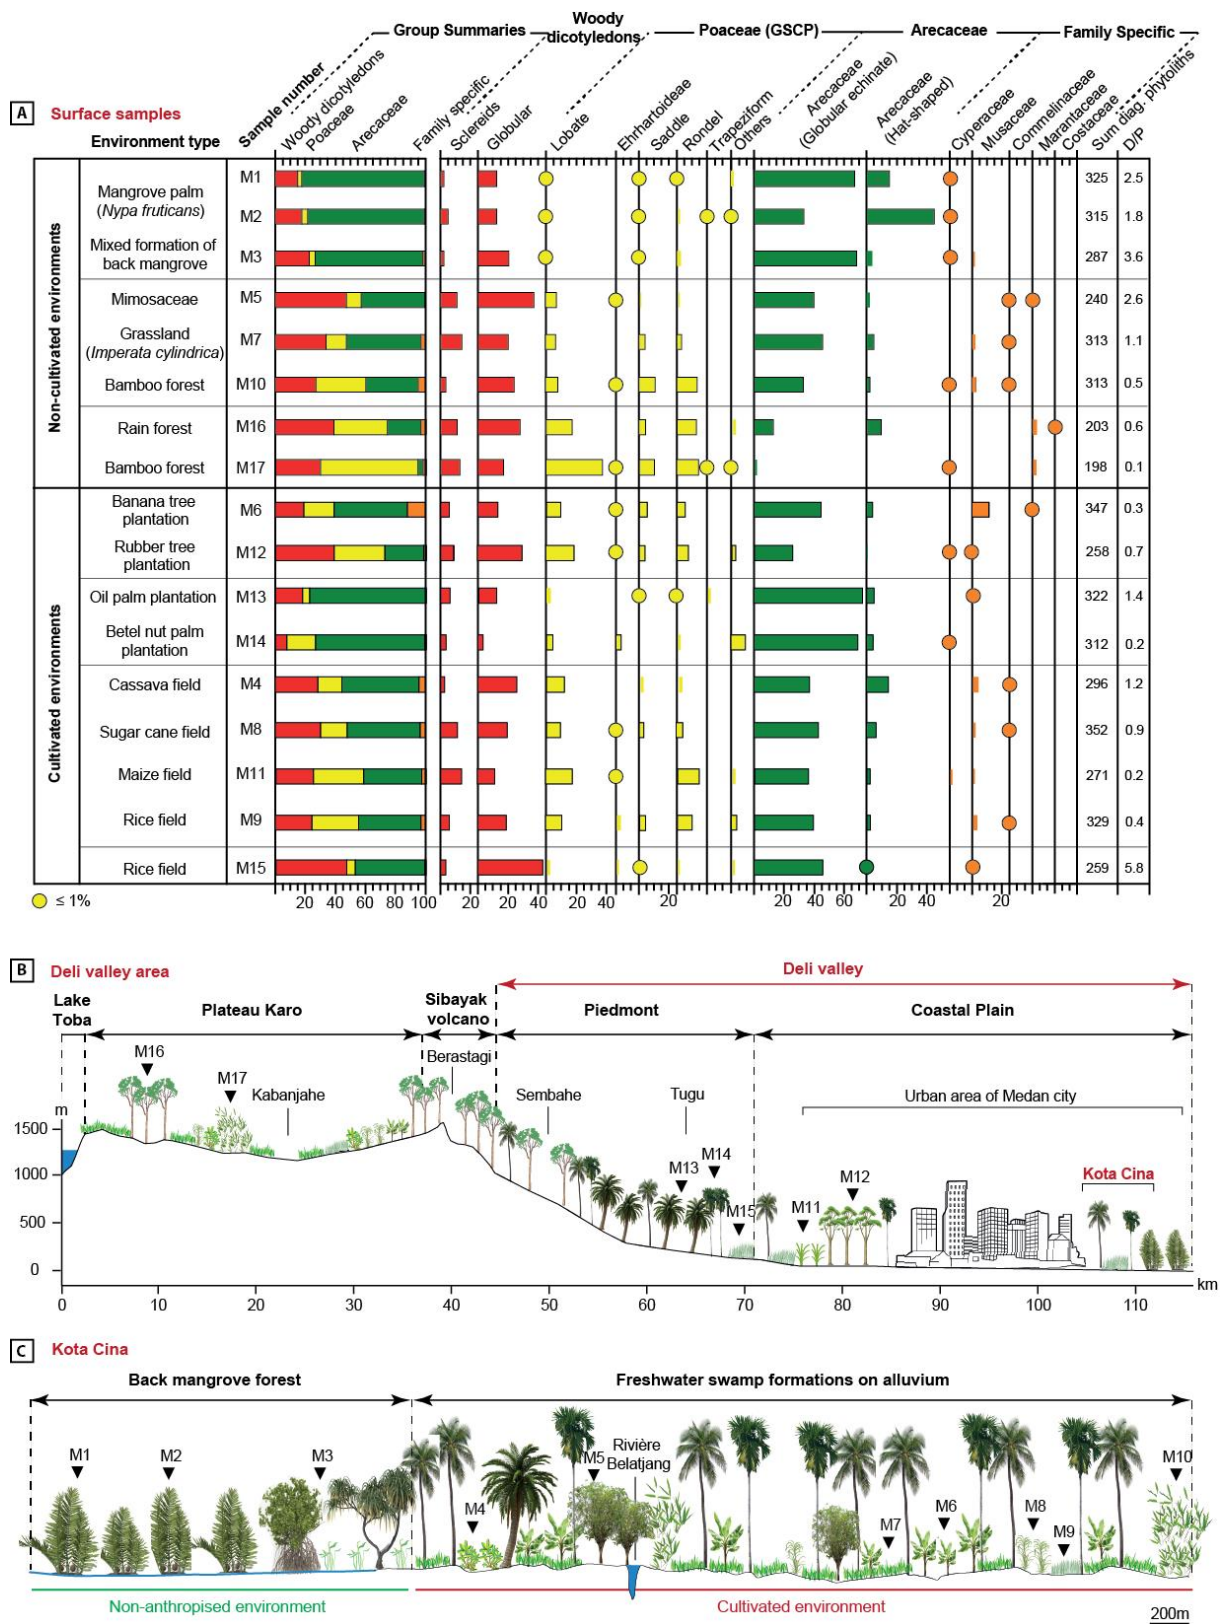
Group Summaries Woody dicotyledons Poaceae (GSCP) Arecaceae Family Specific

A Surface samples

Environment type

Sample number
Woody dicotyledons
Poaceae
Arecaceae
Family specific
Sclereids
Globular
Lobate
Ehrhartoideae
Saddle
Rondel
Trapeziform
Others
Arecaceae (Globular echinate)
Arecaceae (Hat-shaped)
Cyperaceae
Musaceae
Commelinaceae
Marantaceae
Costaceae
Sum diag. phytoliths
D/P

Non-cultivated environments

| Environment type | Sample number | Sum diag. phytoliths | D/P |
|---|---|---|---|
| Mangrove palm (*Nypa fruticans*) | M1 | 325 | 2.5 |
| | M2 | 315 | 1.8 |
| Mixed formation of back mangrove | M3 | 287 | 3.6 |
| Mimosaceae | M5 | 240 | 2.6 |
| Grassland (*Imperata cylindrica*) | M7 | 313 | 1.1 |
| Bamboo forest | M10 | 313 | 0.5 |
| Rain forest | M16 | 203 | 0.6 |
| Bamboo forest | M17 | 198 | 0.1 |

Cultivated environments

| Environment type | Sample number | Sum diag. phytoliths | D/P |
|---|---|---|---|
| Banana tree plantation | M6 | 347 | 0.3 |
| Rubber tree plantation | M12 | 258 | 0.7 |
| Oil palm plantation | M13 | 322 | 1.4 |
| Betel nut palm plantation | M14 | 312 | 0.2 |
| Cassava field | M4 | 296 | 1.2 |
| Sugar cane field | M8 | 352 | 0.9 |
| Maize field | M11 | 271 | 0.2 |
| Rice field | M9 | 329 | 0.4 |
| Rice field | M15 | 259 | 5.8 |

≤ 1%

20 40 60 80 100 20 20 40 20 40 20 20 40 60 20 40 20

B Deli valley area

Deli valley

Lake Toba
Plateau Karo
Sibayak volcano
Piedmont
Coastal Plain

m
1500
1000
500
0

M16
M17
Kabanjahe
Berastagi
Sembahe
Tugu
Urban area of Medan city
M13
M14
M15
M11
M12
Kota Cina

0 10 20 30 40 50 60 70 80 90 100 110 km

C Kota Cina

Back mangrove forest
Freshwater swamp formations on alluvium

M1
M2
M3
M4
M5
Rivière Belatjang
M7
M6
M8
M9
M10

Non-anthropised environment
Cultivated environment
200m